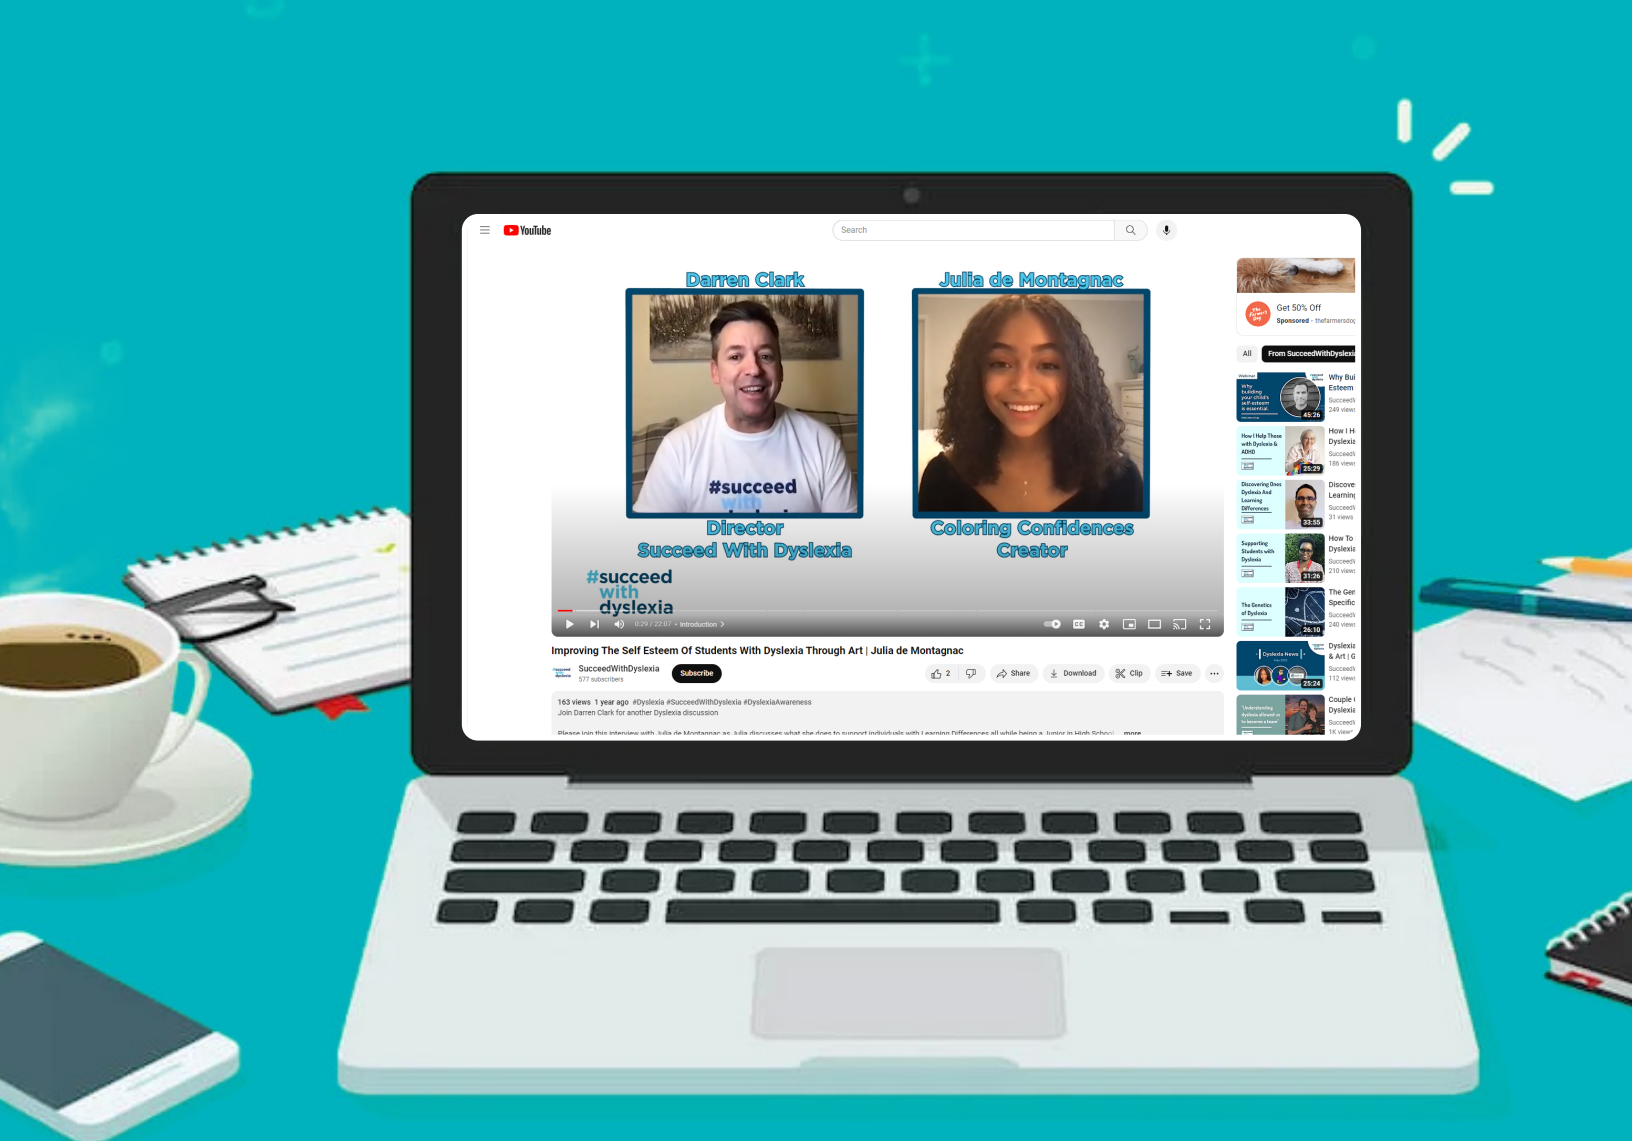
YouTube

Search

Darren Clark

Julia de Montagnac

#succeed with

Director
Succeed With Dyslexia

Coloring Confidences
Creator

#succeed
with
dyslexia

0:29 / 22:07 • Introduction

Improving The Self Esteem Of Students With Dyslexia Through Art | Julia de Montagnac

SucceedWithDyslexia
577 subscribers

Subscribe

2

Share

Download

Clip

Save

163 views 1 year ago #Dyslexia #SucceedWithDyslexia #DyslexiaAwareness
Join Darren Clark for another Dyslexia discussion

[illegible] ...more

Get 50% Off
Sponsored · thefarmersdog

All

From SucceedWithDyslexia

Why building your child's self-esteem is essential
45:26
Why Bui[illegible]
Esteem
Succeed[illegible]
249 views

How I Help Those with Dyslexia & ADHD
25:29
How I H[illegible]
Dyslexia
Succeed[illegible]
186 views

Discovering Ones Dyslexia And Learning Differences
33:55
Discove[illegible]
Learning
Succeed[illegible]
31 views

Supporting Students with Dyslexia
31:26
How To
Dyslexia
Succeed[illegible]
210 views

The Genetics of Dyslexia
26:10
The Gen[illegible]
Specific
Succeed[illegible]
240 views

Dyslexia News
25:24
Dyslexi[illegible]
& Art | G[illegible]
Succeed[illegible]
112 views

Understanding dyslexia allowed us to become a team
Couple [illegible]
Dyslexia
Succeed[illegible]
1K views